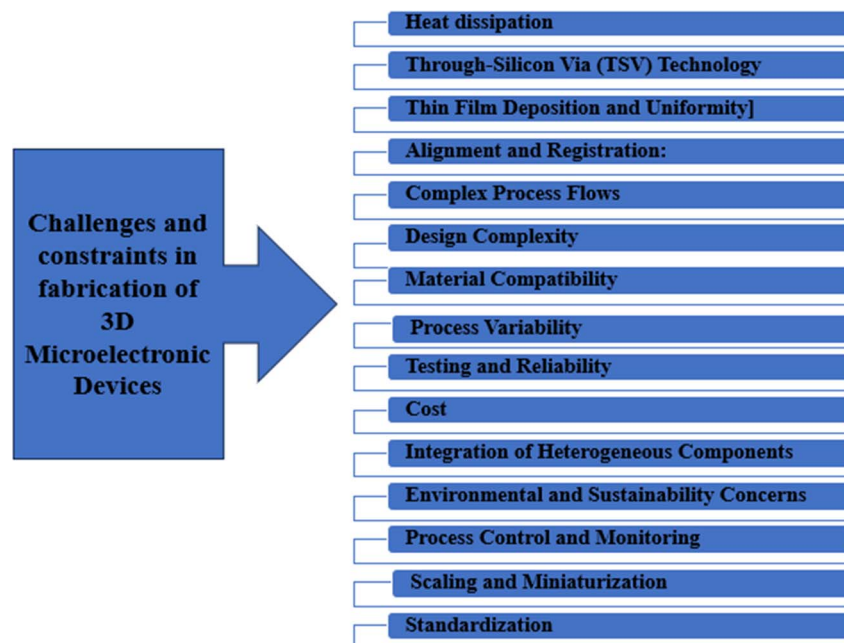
Challenges and constraints in fabrication of 3D Microelectronic Devices

Heat dissipation

Through-Silicon Via (TSV) Technology

Thin Film Deposition and Uniformity]

Alignment and Registration:

Complex Process Flows

Design Complexity

Material Compatibility

Process Variability

Testing and Reliability

Cost

Integration of Heterogeneous Components

Environmental and Sustainability Concerns

Process Control and Monitoring

Scaling and Miniaturization

Standardization